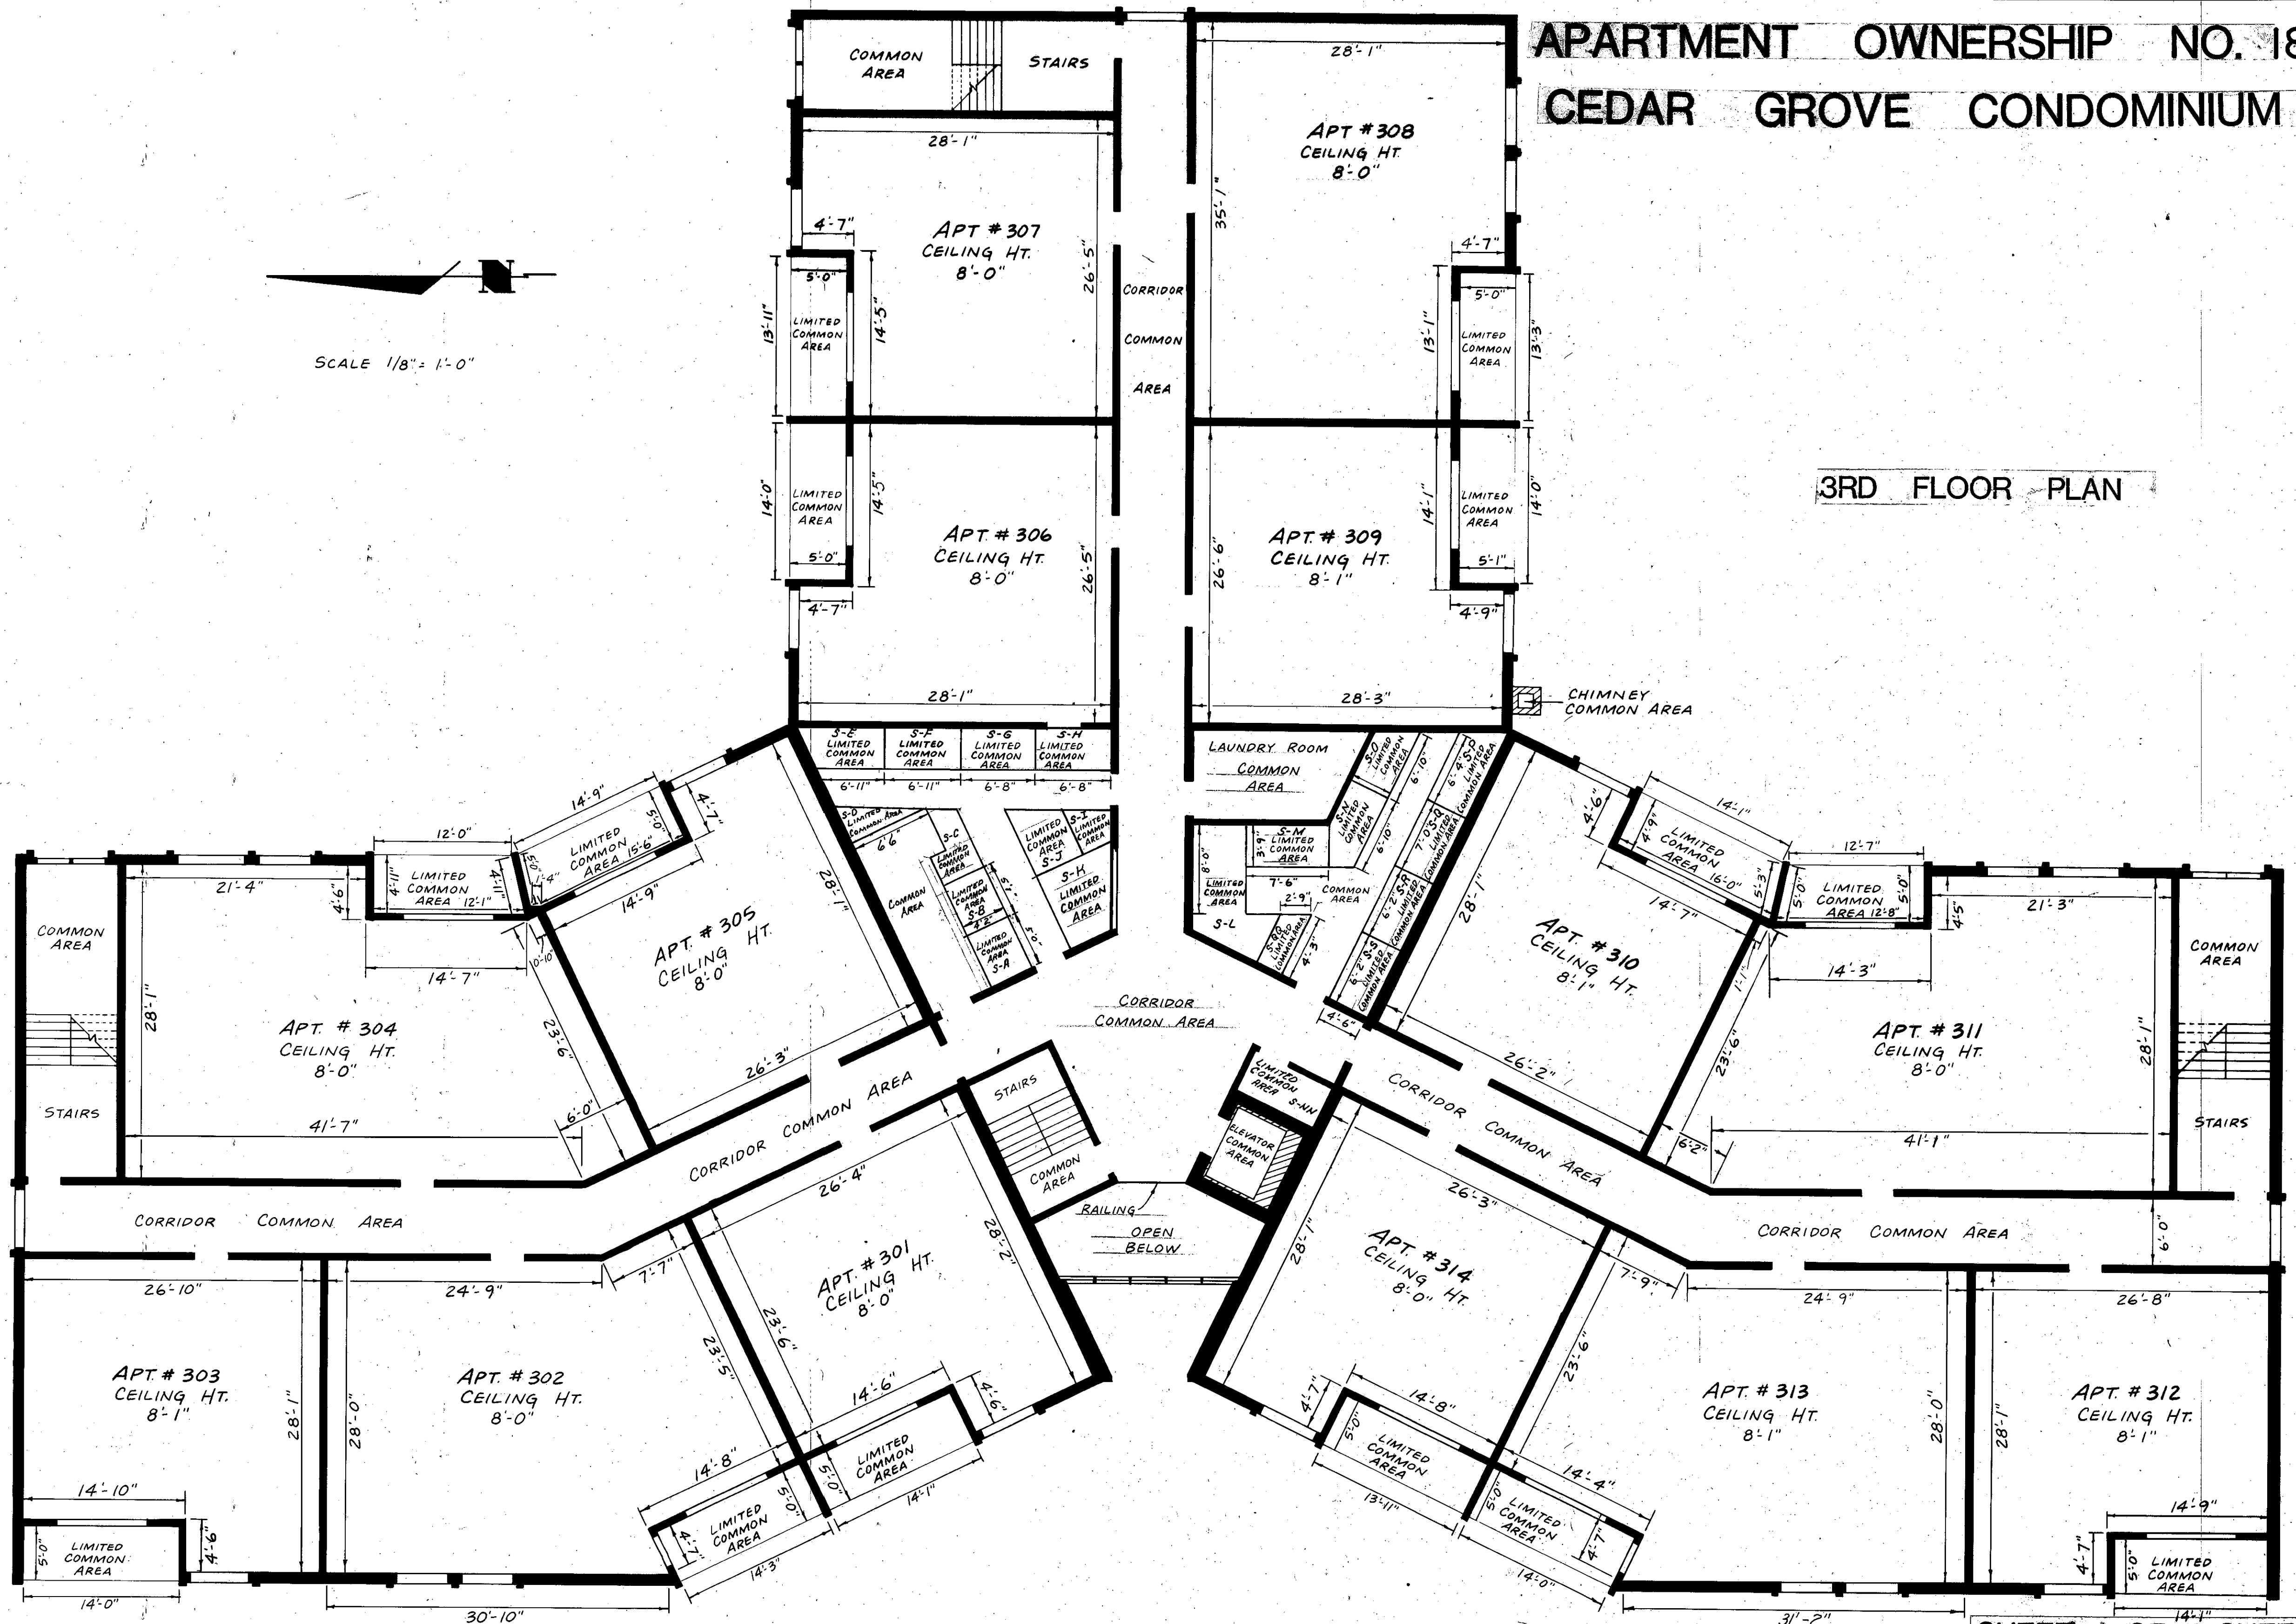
APARTMENT OWNERSHIP NO. 18
CEDAR GROVE CONDOMINIUM

3RD FLOOR PLAN

SCALE 1/8" = 1'-0"

COMMON AREA
STAIRS
28'-1"
APT #307
CEILING HT.
8'-0"
4'-7"
5'-0"
13'-11"
14'-5"
LIMITED COMMON AREA
26'-5"
CORRIDOR
COMMON
AREA
APT #308
CEILING HT.
8'-0"
35'-1"
4'-7"
5'-0"
13'-1"
13'-3"
LIMITED COMMON AREA
14'-0"
14'-5"
LIMITED COMMON AREA
5'-0"
APT. #306
CEILING HT.
8'-0"
26'-5"
4'-7"
28'-1"
APT. #309
CEILING HT.
8'-1"
26'-6"
14'-1"
14'-0"
LIMITED COMMON AREA
5'-1"
4'-9"
28'-3"
CHIMNEY
COMMON AREA
S-E LIMITED COMMON AREA
S-F LIMITED COMMON AREA
S-G LIMITED COMMON AREA
S-H LIMITED COMMON AREA
6'-11"
6'-11"
6'-8"
6'-8"
LAUNDRY ROOM
COMMON AREA
S-O LIMITED COMMON AREA
S-P LIMITED COMMON AREA
6'-10"
S-D LIMITED COMMON AREA
6'6"
S-C LIMITED COMMON AREA
S-B LIMITED COMMON AREA
S-A LIMITED COMMON AREA
COMMON AREA
LIMITED COMMON AREA S-J
S-I LIMITED COMMON AREA
S-K LIMITED COMMON AREA
S-M LIMITED COMMON AREA
S-N LIMITED COMMON AREA
S-L LIMITED COMMON AREA
7'-6"
2'-9"
COMMON AREA
S-R LIMITED COMMON AREA
S-Q LIMITED COMMON AREA
S-S LIMITED COMMON AREA
S-T LIMITED COMMON AREA
4'-3"
4'-6"
14'-9"
4'-7"
LIMITED COMMON AREA 15'-6"
12'-0"
LIMITED COMMON AREA 12'-1"
4'-11"
21'-4"
4'-6"
14'-9"
28'-1"
APT. #305
CEILING HT.
8'-0"
COMMON AREA
14'-7"
10'-10"
28'-1"
APT. #304
CEILING HT.
8'-0"
23'-6"
26'-3"
STAIRS
41'-7"
6'-0"
CORRIDOR COMMON AREA
4'-6"
14'-1"
LIMITED COMMON AREA 16'-0"
14'-7"
12'-7"
LIMITED COMMON AREA 12'-8"
5'-0"
21'-3"
4'-5"
28'-1"
APT. #310
CEILING HT.
8'-1"
COMMON AREA
14'-3"
APT. #311
CEILING HT.
8'-0"
28'-1"
23'-6"
26'-2"
CORRIDOR COMMON AREA
STAIRS
41'-1"
6'-2"
CORRIDOR
COMMON AREA
STAIRS
COMMON AREA
LIMITED COMMON AREA S-NN
ELEVATOR COMMON AREA
RAILING
OPEN BELOW
CORRIDOR COMMON AREA
26'-4"
28'-2"
APT. #301
CEILING HT.
8'-0"
7'-7"
26'-10"
24'-9"
APT. #303
CEILING HT.
8'-1"
28'-1"
APT. #302
CEILING HT.
8'-0"
28'-0"
23'-5"
23'-6"
14'-6"
4'-6"
14'-8"
LIMITED COMMON AREA
14'-1"
5'-0"
14'-10"
LIMITED COMMON AREA
4'-6"
14'-0"
30'-10"
4'-7"
LIMITED COMMON AREA
14'-3"
26'-3"
APT. #314
CEILING 8'-0" HT.
28'-1"
23'-6"
CORRIDOR COMMON AREA
6'-0"
7'-9"
24'-9"
26'-8"
APT. #313
CEILING HT.
8'-1"
28'-0"
28'-1"
APT. #312
CEILING HT.
8'-1"
4'-7"
14'-8"
LIMITED COMMON AREA
13'-11"
14'-4"
LIMITED COMMON AREA
4'-7"
14'-0"
14'-9"
4'-7"
LIMITED COMMON AREA
31'-2"
14'-1"